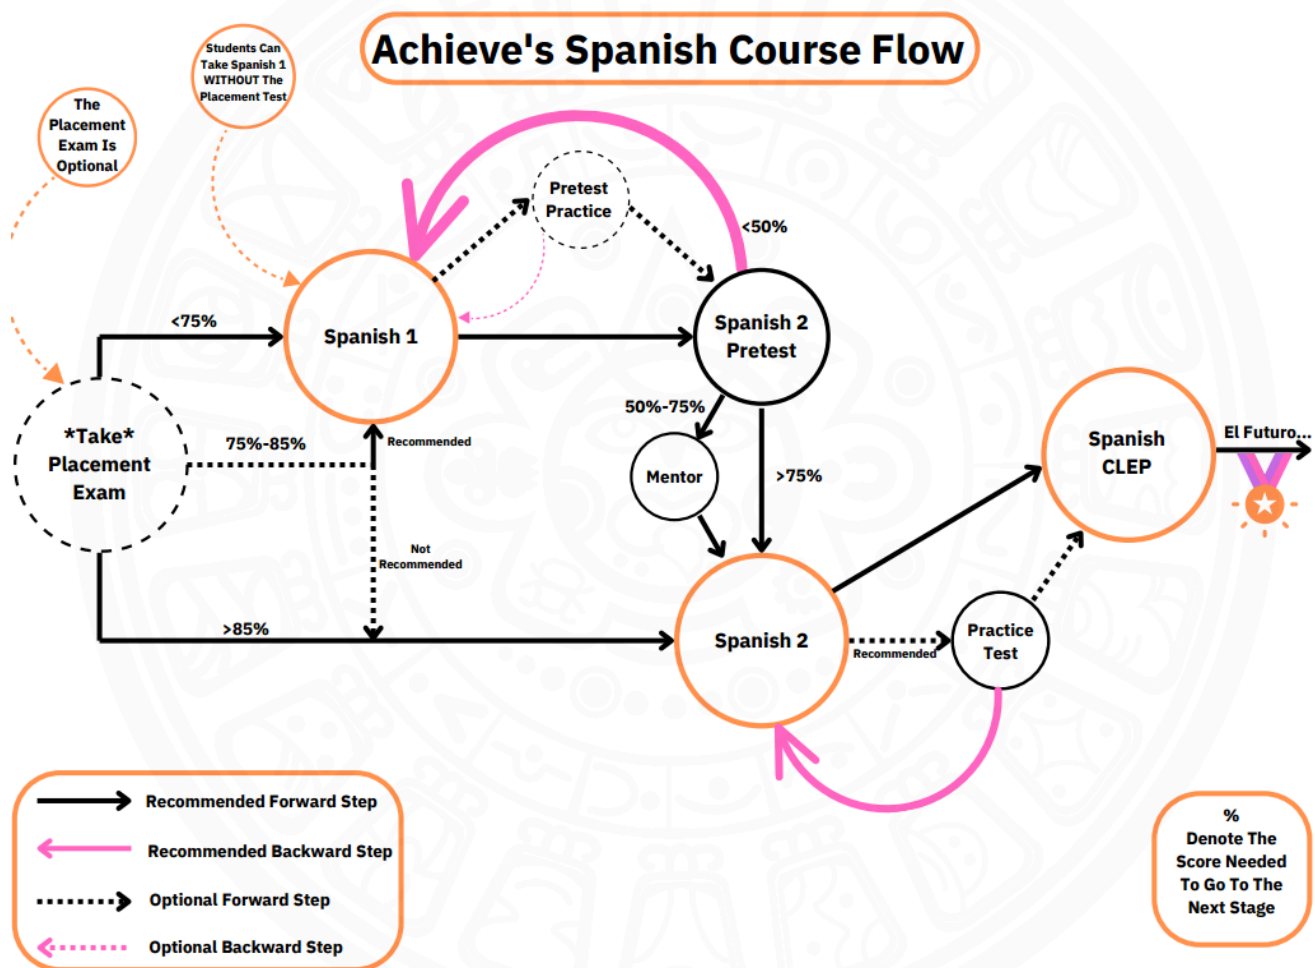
Achieve's Spanish Course Flow

The Placement Exam Is Optional

Students Can Take Spanish 1 WITHOUT The Placement Test

Pretest Practice

<50%

<75%

Spanish 1

Spanish 2 Pretest

*Take* Placement Exam

75%-85%

Recommended

50%-75%

Mentor

>75%

Spanish CLEP

El Futuro...

Not Recommended

>85%

Spanish 2

Recommended

Practice Test

Recommended Forward Step

Recommended Backward Step

Optional Forward Step

Optional Backward Step

% Denote The Score Needed To Go To The Next Stage